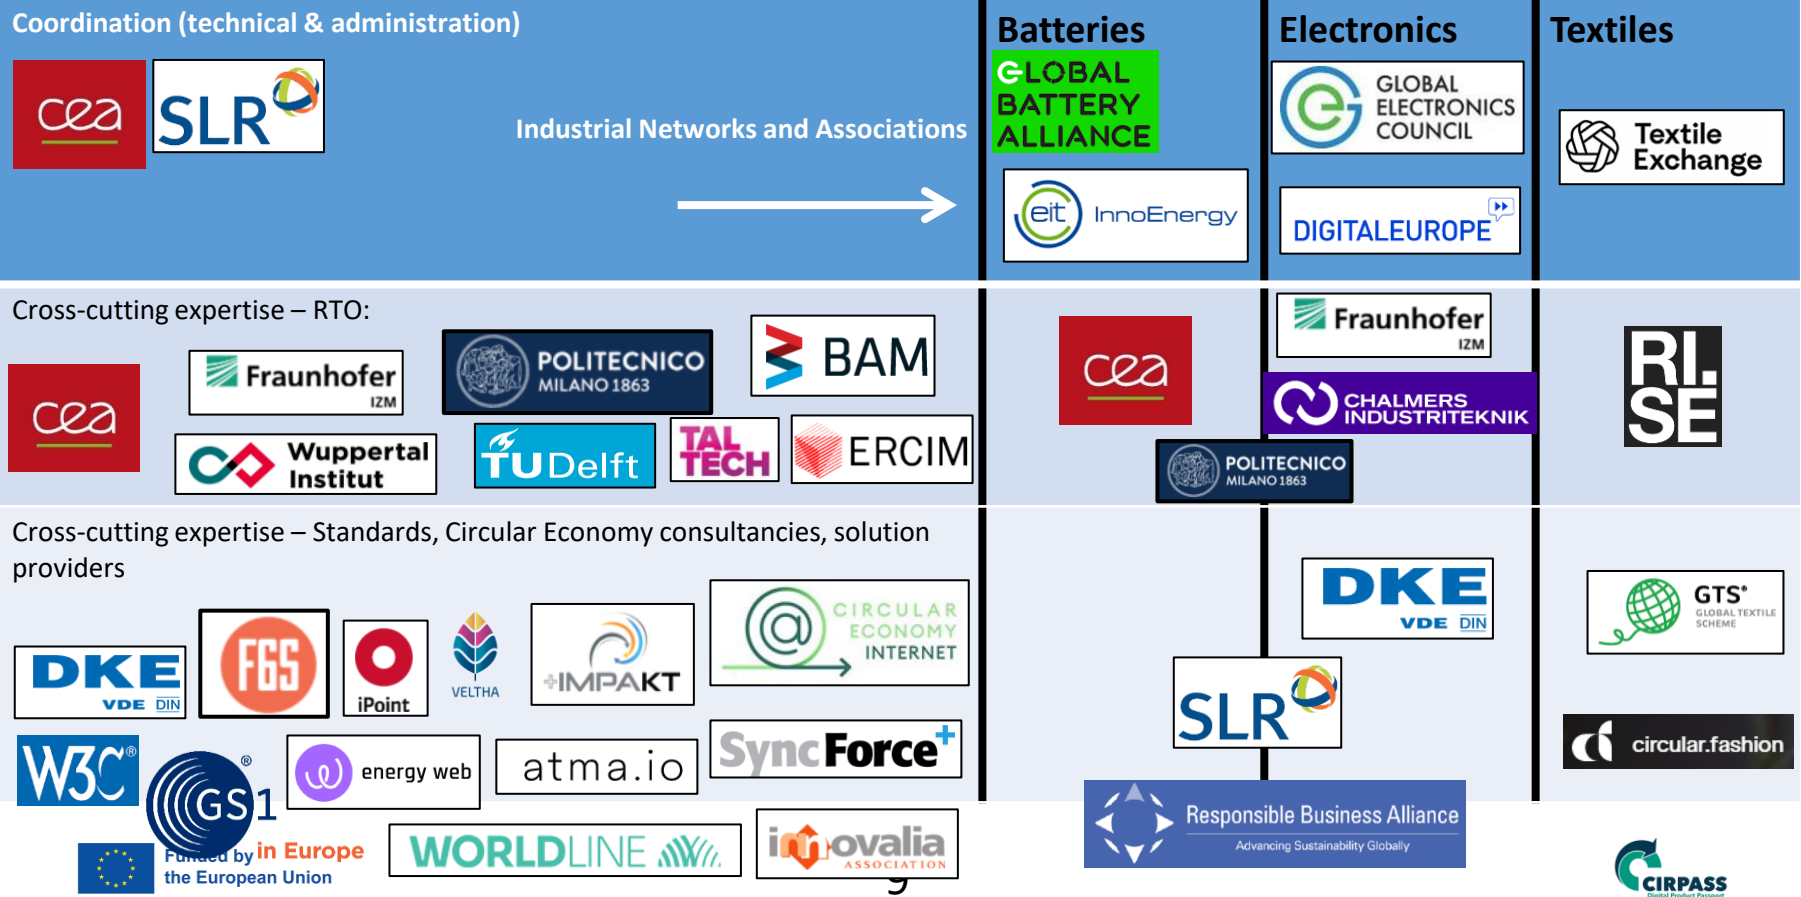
Coordination (technical & administration)

cea

SLR

Industrial Networks and Associations

Batteries

GLOBAL BATTERY ALLIANCE

eit InnoEnergy

Electronics

GLOBAL ELECTRONICS COUNCIL

DIGITALEUROPE

Textiles

Textile Exchange

Cross-cutting expertise – RTO:

cea

Fraunhofer IZM

POLITECNICO MILANO 1863

BAM

Wuppertal Institut

TU Delft

TAL TECH

ERCIM

cea

Fraunhofer IZM

CHALMERS INDUSTRITEKNIK

POLITECNICO MILANO 1863

RI. SE

Cross-cutting expertise – Standards, Circular Economy consultancies, solution providers

DKE VDE DIN

F6S

iPoint

VELTHA

IMPAKT

CIRCULAR ECONOMY INTERNET

W3C

GS1

energy web

atma.io

SyncForce

WORLDLINE

innovalia ASSOCIATION

DKE VDE DIN

SLR

Responsible Business Alliance Advancing Sustainability Globally

GTS GLOBAL TEXTILE SCHEME

circular.fashion

Funded by the European Union

CIRPASS Digital Product Passport

9